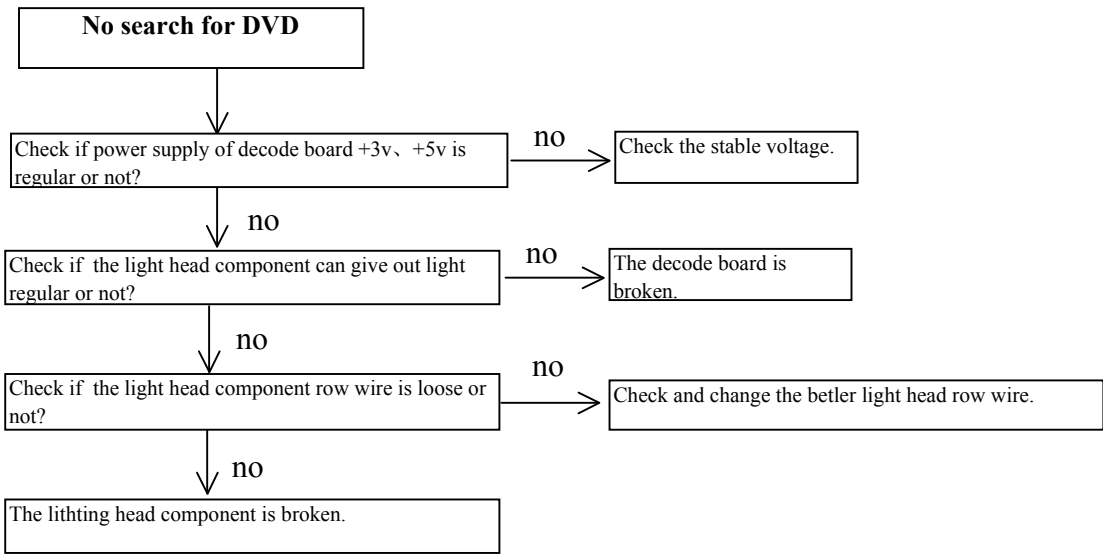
No search for DVD

Check if power supply of decode board +3v、+5v is regular or not?

no

Check the stable voltage.

no

Check if the light head component can give out light regular or not?

no

The decode board is broken.

no

Check if the light head component row wire is loose or not?

no

Check and change the betler light head row wire.

no

The lithting head component is broken.